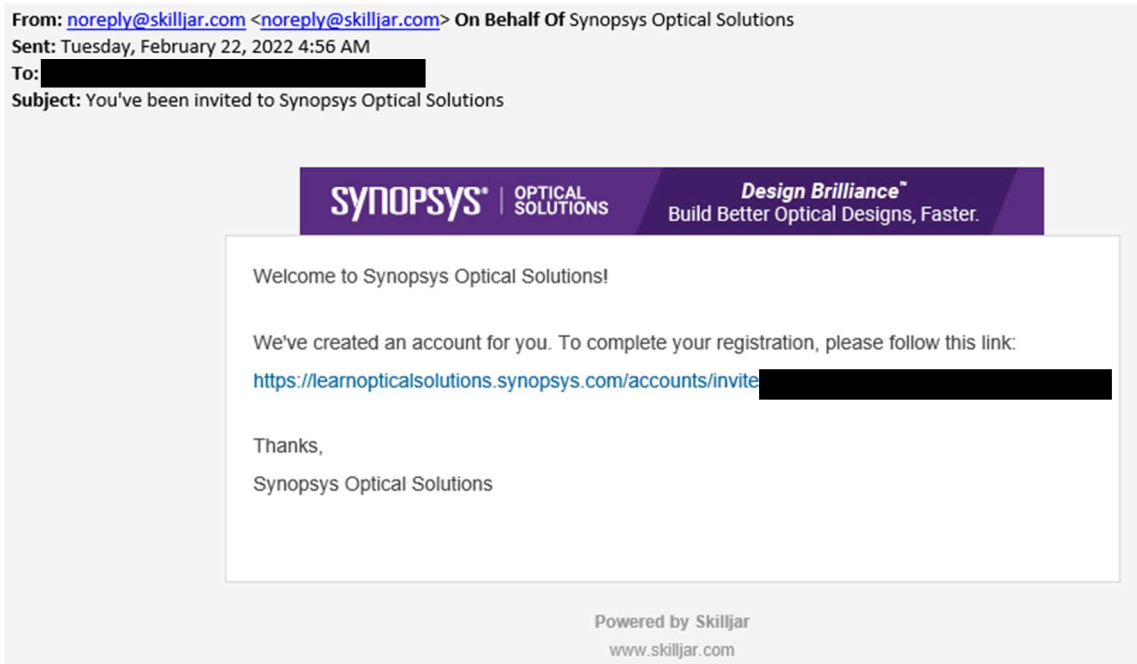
From: noreply@skilljar.com <noreply@skilljar.com> On Behalf Of Synopsys Optical Solutions
Sent: Tuesday, February 22, 2022 4:56 AM
To: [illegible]
Subject: You've been invited to Synopsys Optical Solutions

SYNOPSYS® | OPTICAL SOLUTIONS

Design Brilliance™
Build Better Optical Designs, Faster.

Welcome to Synopsys Optical Solutions!

We've created an account for you. To complete your registration, please follow this link:
https://learnopticalsolutions.synopsys.com/accounts/invite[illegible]

Thanks,
Synopsys Optical Solutions

Powered by Skilljar
www.skilljar.com